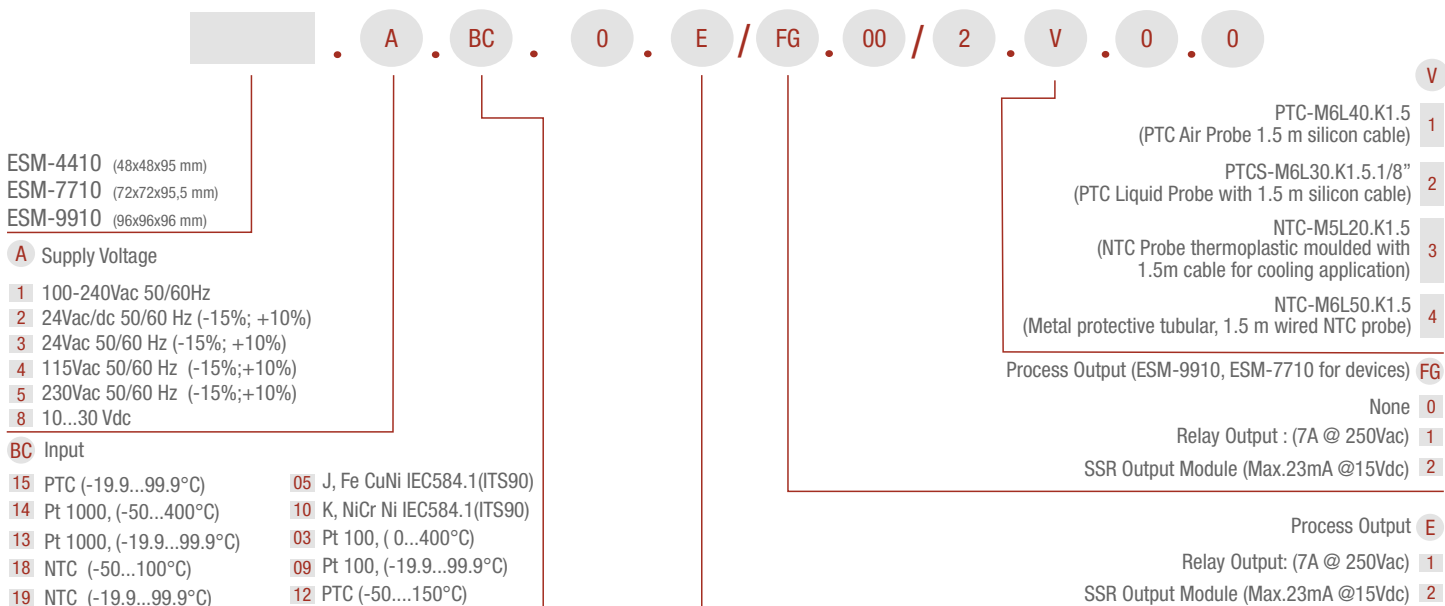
. A . BC . 0 . E / FG . 00 / 2 . V . 0 . 0

ESM-4410 (48x48x95 mm)
ESM-7710 (72x72x95,5 mm)
ESM-9910 (96x96x96 mm)

A Supply Voltage

1 100-240Vac 50/60Hz
2 24Vac/dc 50/60 Hz (-15%; +10%)
3 24Vac 50/60 Hz (-15%; +10%)
4 115Vac 50/60 Hz (-15%;+10%)
5 230Vac 50/60 Hz (-15%;+10%)
8 10...30 Vdc

BC Input

15 PTC (-19.9...99.9°C)
14 Pt 1000, (-50...400°C)
13 Pt 1000, (-19.9...99.9°C)
18 NTC (-50...100°C)
19 NTC (-19.9...99.9°C)

05 J, Fe CuNi IEC584.1(ITS90)
10 K, NiCr Ni IEC584.1(ITS90)
03 Pt 100, ( 0...400°C)
09 Pt 100, (-19.9...99.9°C)
12 PTC (-50....150°C)

V

PTC-M6L40.K1.5 (PTC Air Probe 1.5 m silicon cable) 1

PTCS-M6L30.K1.5.1/8" (PTC Liquid Probe with 1.5 m silicon cable) 2

NTC-M5L20.K1.5 (NTC Probe thermoplastic moulded with 1.5m cable for cooling application) 3

NTC-M6L50.K1.5 (Metal protective tubular, 1.5 m wired NTC probe) 4

Process Output (ESM-9910, ESM-7710 for devices) FG

None 0
Relay Output : (7A @ 250Vac) 1
SSR Output Module (Max.23mA @15Vdc) 2

Process Output E

Relay Output: (7A @ 250Vac) 1
SSR Output Module (Max.23mA @15Vdc) 2